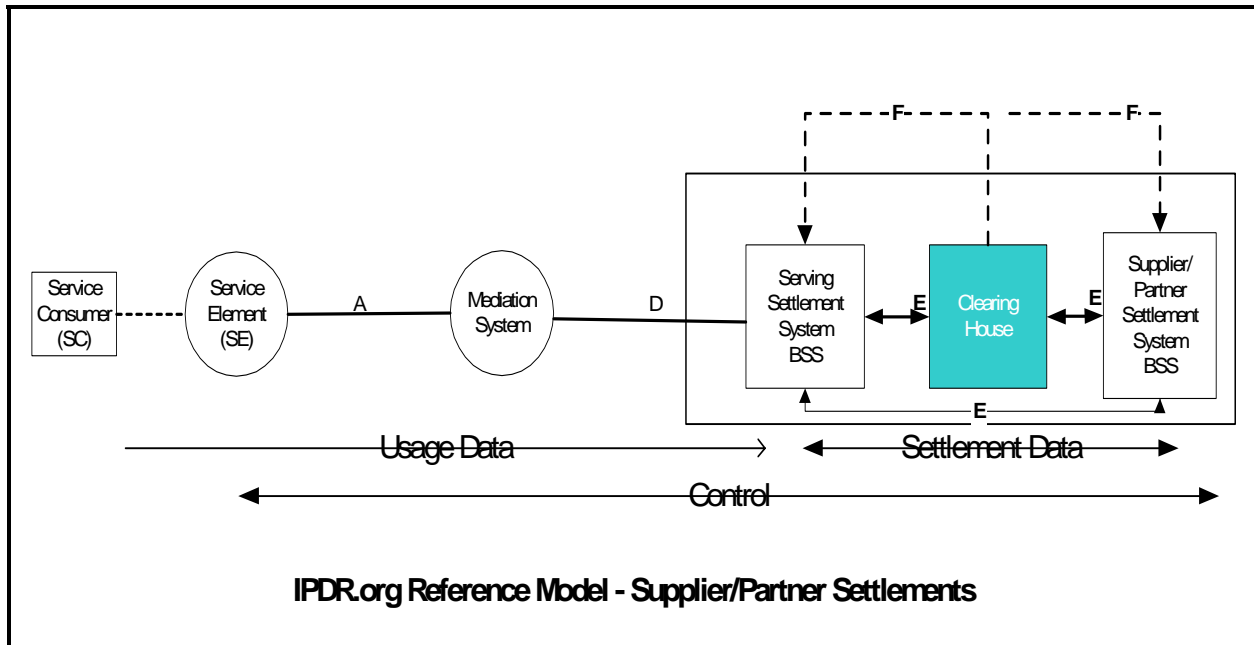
F

F

Service Consumer (SC)

Service Element (SE)

A

Mediation System

D

Serving Settlement System BSS

E

Clearing House

E

Supplier/ Partner Settlement System BSS

E

Usage Data

Settlement Data

Control

IPDR.org Reference Model - Supplier/Partner Settlements